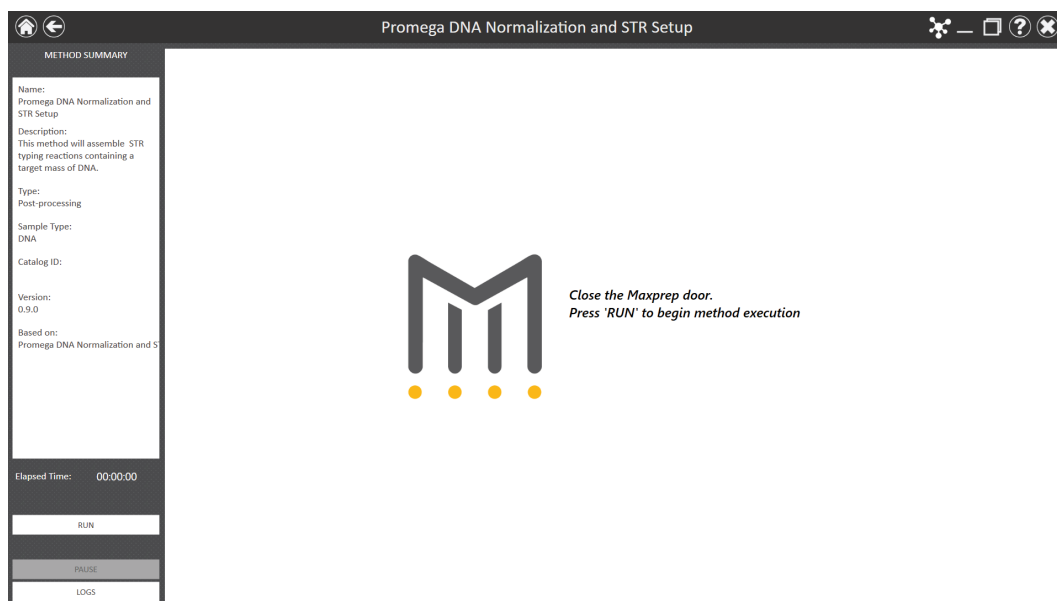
Promega DNA Normalization and STR Setup

METHOD SUMMARY

Name:
Promega DNA Normalization and STR Setup

Description:
This method will assemble STR typing reactions containing a target mass of DNA.

Type:
Post-processing

Sample Type:
DNA

Catalog ID:

Version:
0.9.0

Based on:
Promega DNA Normalization and S

Elapsed Time: 00:00:00

RUN

PAUSE

LOGS

Close the Maxprep door.
Press 'RUN' to begin method execution